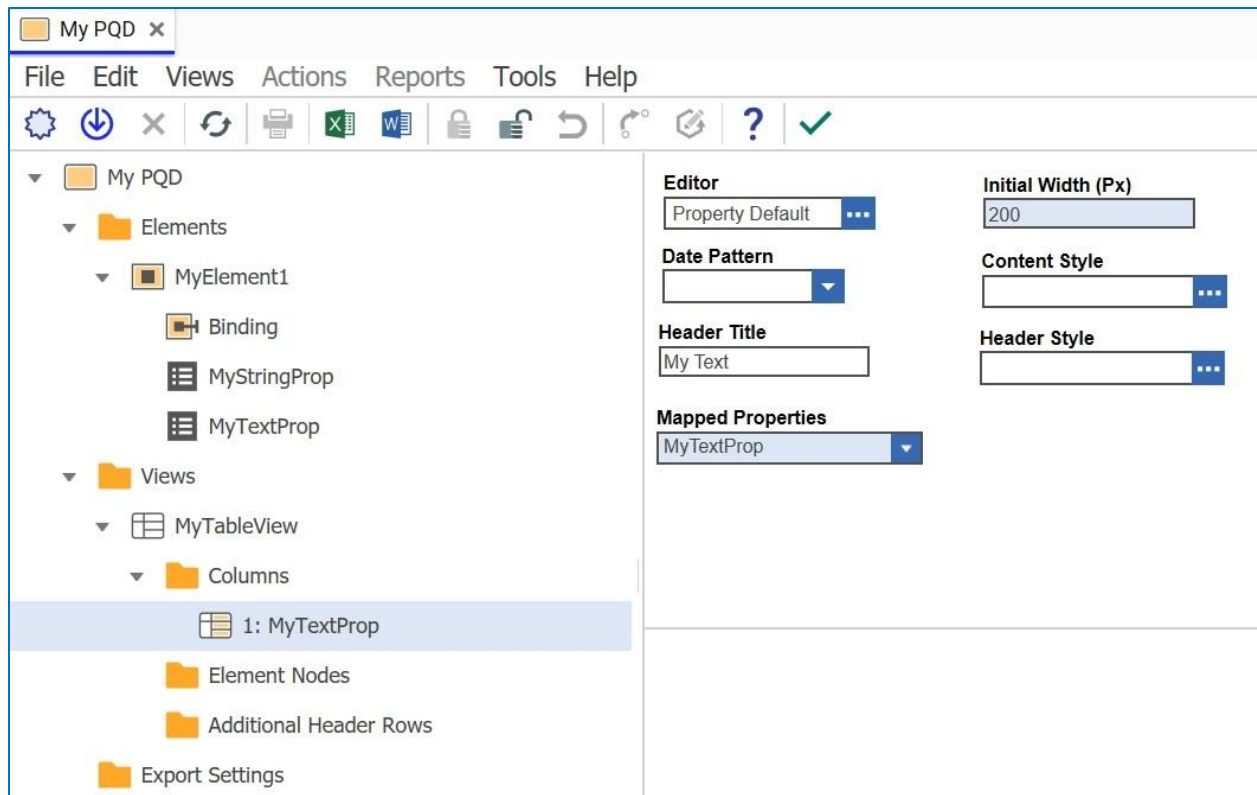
My PQD ×

File Edit Views Actions Reports Tools Help

My PQD
Elements
MyElement1
Binding
MyStringProp
MyTextProp
Views
MyTableView
Columns
1: MyTextProp
Element Nodes
Additional Header Rows
Export Settings

Editor
Property Default

Date Pattern

Header Title
My Text

Mapped Properties
MyTextProp

Initial Width (Px)
200

Content Style

Header Style